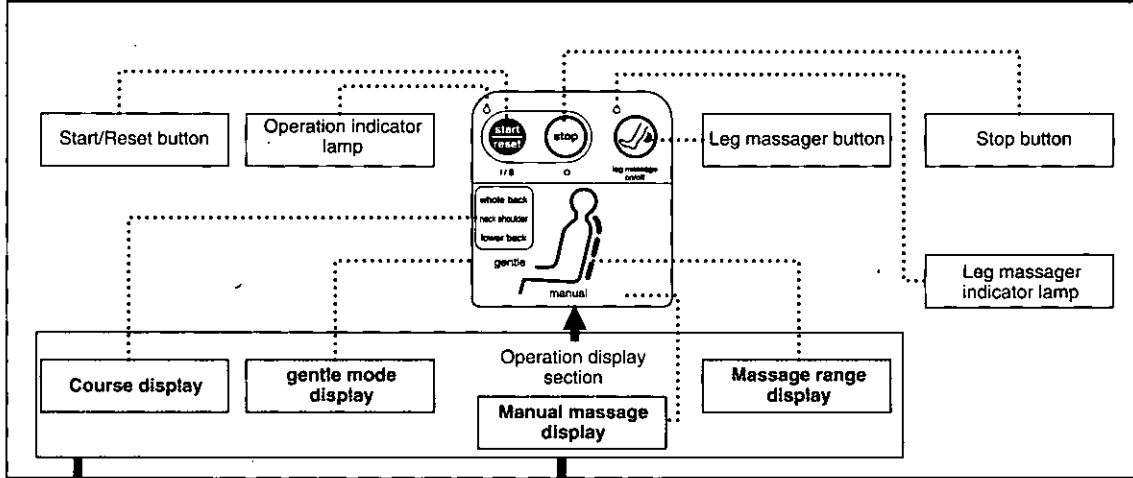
Start/Reset button

Operation indicator lamp

start
reset

I / II

stop

O

leg massager on/off

Leg massager button

Stop button

whole back
neck shoulder
lower back

gentle

manual

Leg massager indicator lamp

Operation display section

Course display

gentle mode display

Manual massage display

Massage range display